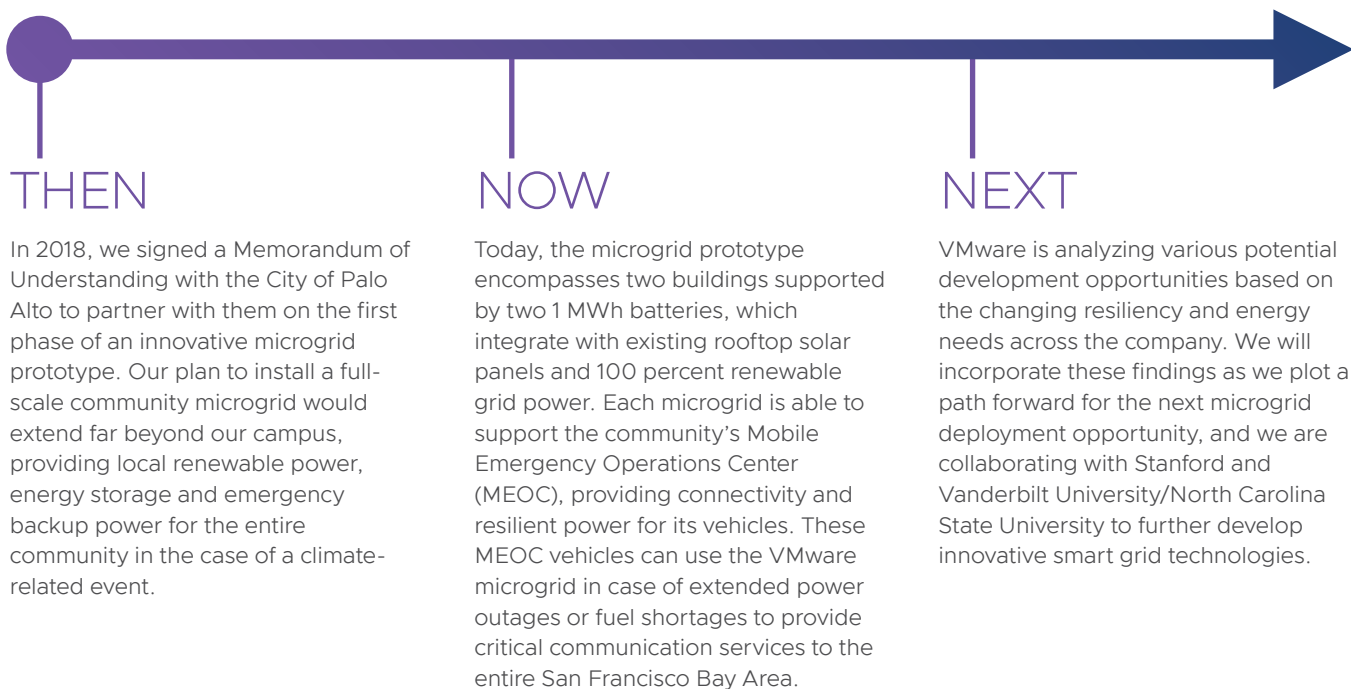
THEN

In 2018, we signed a Memorandum of Understanding with the City of Palo Alto to partner with them on the first phase of an innovative microgrid prototype. Our plan to install a full-scale community microgrid would extend far beyond our campus, providing local renewable power, energy storage and emergency backup power for the entire community in the case of a climate-related event.

NOW

Today, the microgrid prototype encompasses two buildings supported by two 1 MWh batteries, which integrate with existing rooftop solar panels and 100 percent renewable grid power. Each microgrid is able to support the community's Mobile Emergency Operations Center (MEOC), providing connectivity and resilient power for its vehicles. These MEOC vehicles can use the VMware microgrid in case of extended power outages or fuel shortages to provide critical communication services to the entire San Francisco Bay Area.

NEXT

VMware is analyzing various potential development opportunities based on the changing resiliency and energy needs across the company. We will incorporate these findings as we plot a path forward for the next microgrid deployment opportunity, and we are collaborating with Stanford and Vanderbilt University/North Carolina State University to further develop innovative smart grid technologies.